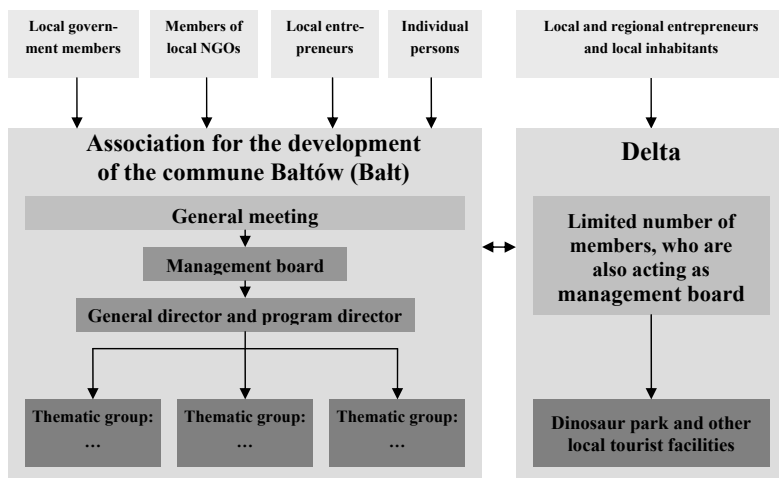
Local government members

Members of local NGOs

Local entrepreneurs

Individual persons

Local and regional entrepreneurs and local inhabitants

Association for the development of the commune Bałtów (Bałt)

General meeting

Management board

General director and program director

Thematic group: …

Thematic group: …

Thematic group: …

Delta

Limited number of members, who are also acting as management board

Dinosaur park and other local tourist facilities